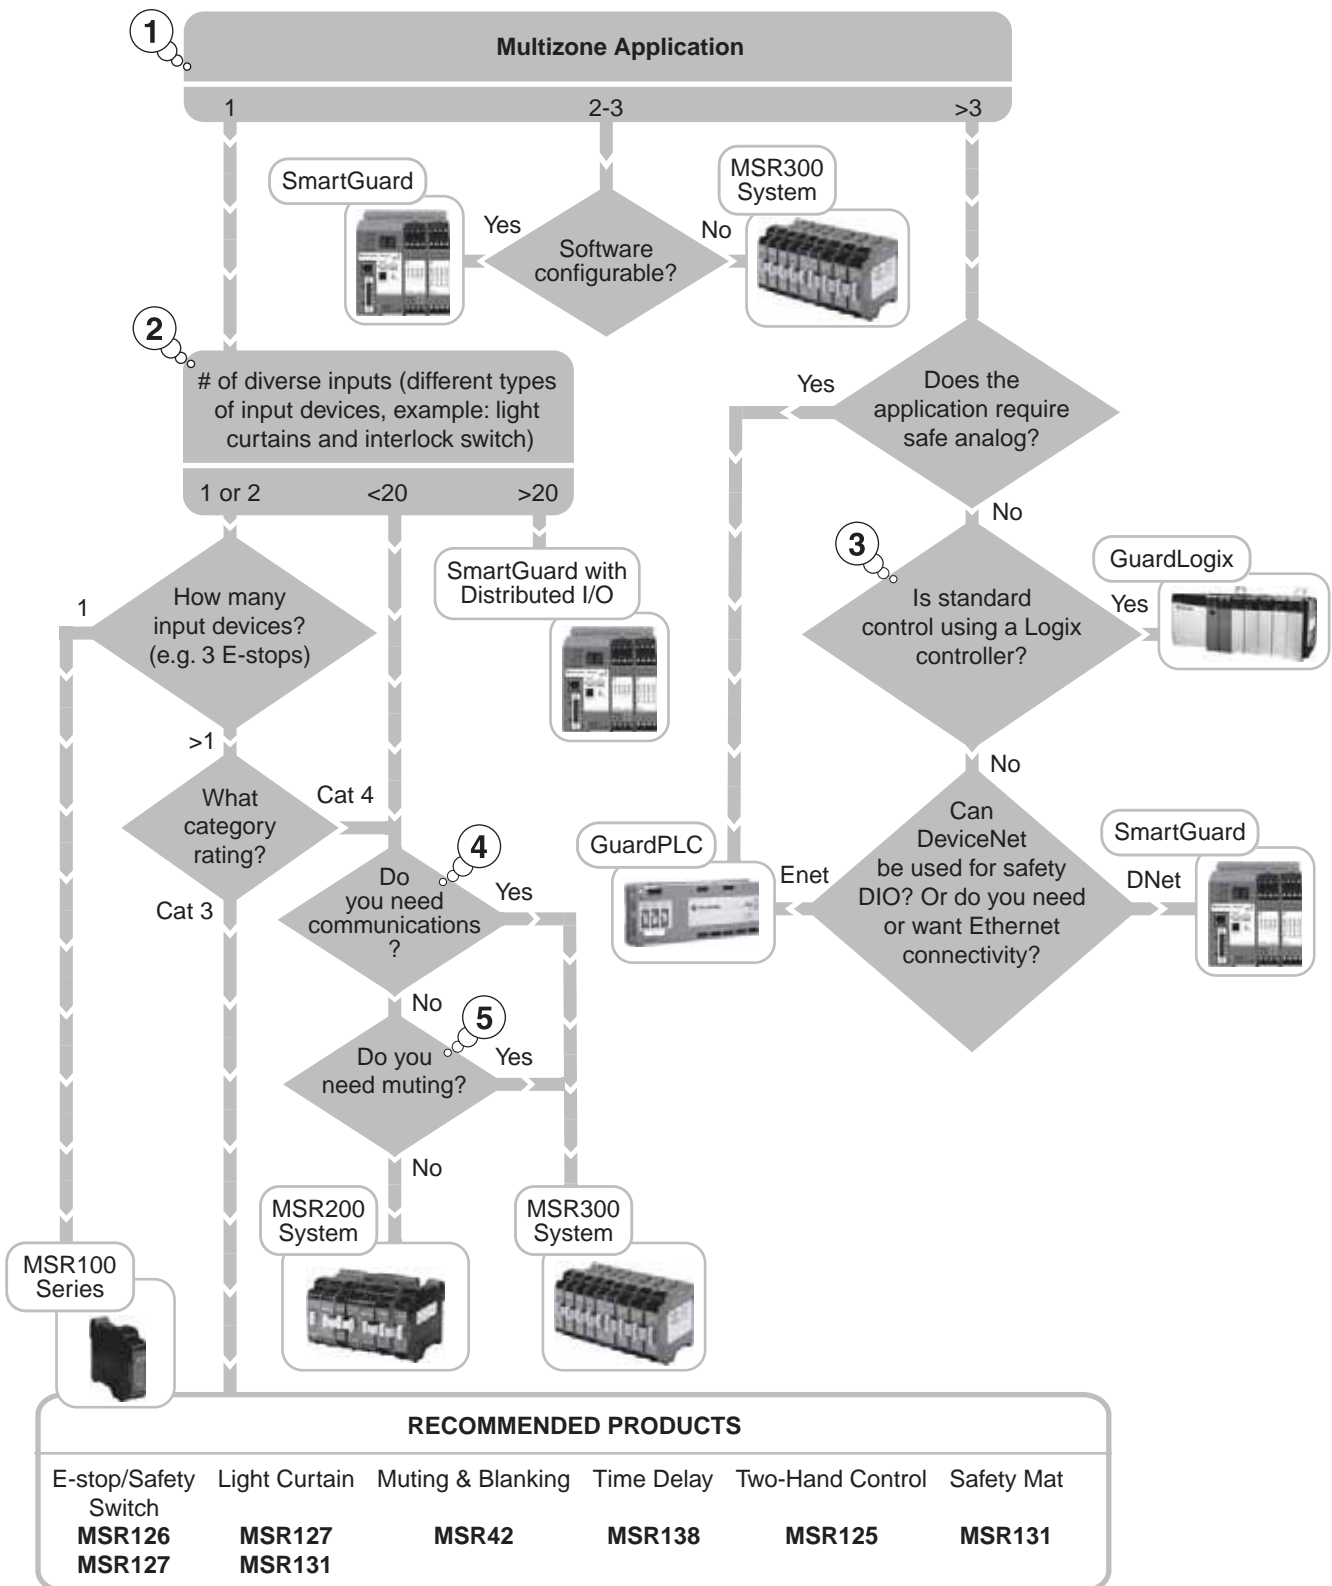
1

Multizone Application

1

2-3

>3

SmartGuard

Yes

Software configurable?

No

MSR300 System

2

# of diverse inputs (different types of input devices, example: light curtains and interlock switch)

1 or 2

<20

>20

Yes

Does the application require safe analog?

No

3

GuardLogix

Is standard control using a Logix controller?

Yes

SmartGuard with Distributed I/O

1

How many input devices? (e.g. 3 E-stops)

>1

What category rating?

Cat 4

Cat 3

4

Do you need communications ?

Yes

No

5

Do you need muting?

Yes

No

No

Can DeviceNet be used for safety DIO? Or do you need or want Ethernet connectivity?

GuardPLC

Enet

SmartGuard

DNet

MSR200 System

MSR300 System

MSR100 Series

RECOMMENDED PRODUCTS

| E-stop/Safety Switch | Light Curtain | Muting & Blanking | Time Delay | Two-Hand Control | Safety Mat |
|---|---|---|---|---|---|
| MSR126 | MSR127 | MSR42 | MSR138 | MSR125 | MSR131 |
| MSR127 | MSR131 | | | | |